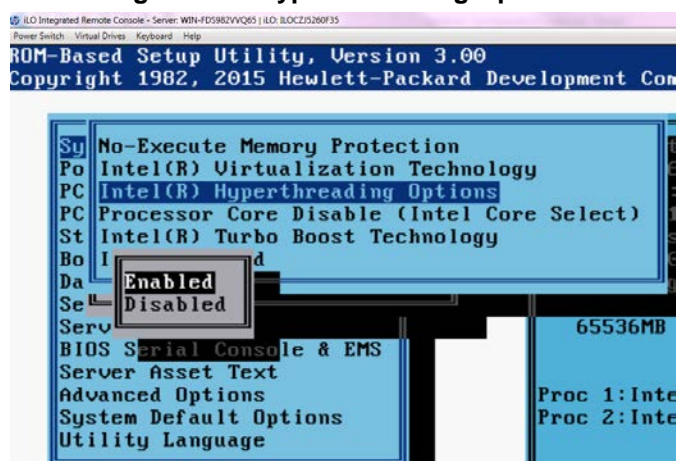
iLO Integrated Remote Console - Server: WIN-FD5982VVQ65 | iLO: ILOCZJ5260F35
Power Switch Virtual Drives Keyboard Help

ROM-Based Setup Utility, Version 3.00
Copyright 1982, 2015 Hewlett-Packard Development Com

Sy No-Execute Memory Protection
Po Intel(R) Virtualization Technology
PC Intel(R) Hyperthreading Options
PC Processor Core Disable (Intel Core Select)
St Intel(R) Turbo Boost Technology
Bo I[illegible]d
Da
Se
Enabled
Disabled
Serv
BIOS Serial Console & EMS
Server Asset Text
Advanced Options
System Default Options
Utility Language

65536MB

Proc 1:Inte
Proc 2:Inte